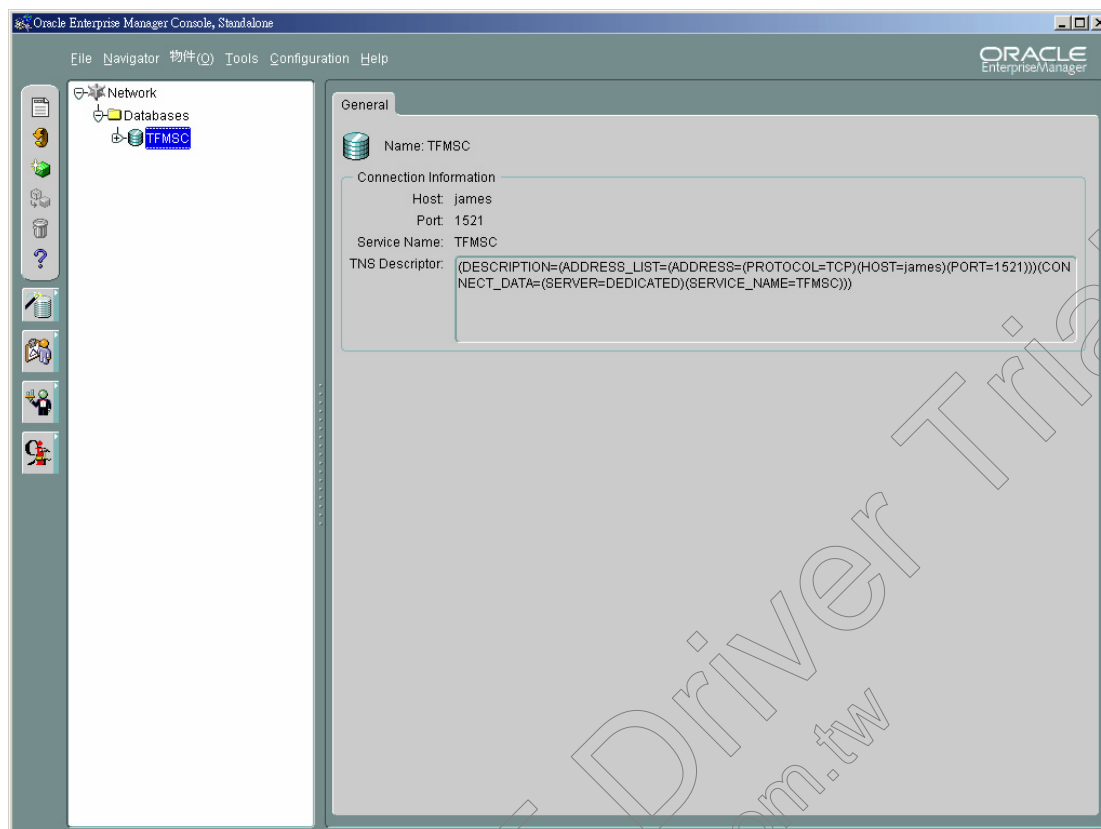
Oracle Enterprise Manager Console, Standalone

File Navigator 物件(O) Tools Configuration Help

ORACLE
EnterpriseManager

Network
Databases
TFMSC

General

Name: TFMSC

Connection Information

Host: james

Port: 1521

Service Name: TFMSC

TNS Descriptor: (DESCRIPTION=(ADDRESS_LIST=(ADDRESS=(PROTOCOL=TCP)(HOST=james)(PORT=1521)))(CONNECT_DATA=(SERVER=DEDICATED)(SERVICE_NAME=TFMSC)))

Driver Tria

m.tw